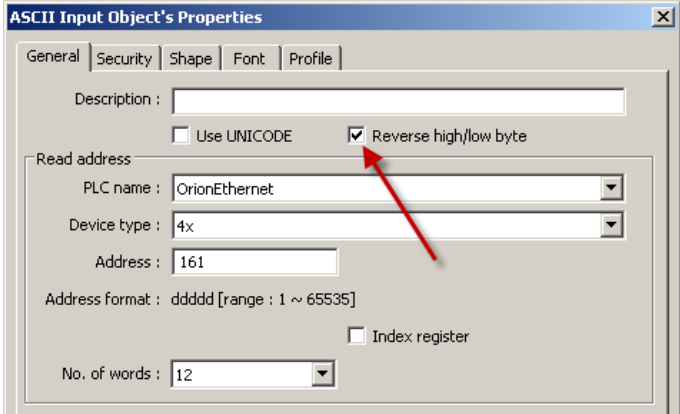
ASCII Input Object's Properties

General | Security | Shape | Font | Profile

Description :

Use UNICODE

Reverse high/low byte

Read address

PLC name : OrionEthernet

Device type : 4x

Address : 161

Address format : ddddd [range : 1 ~ 65535]

Index register

No. of words : 12